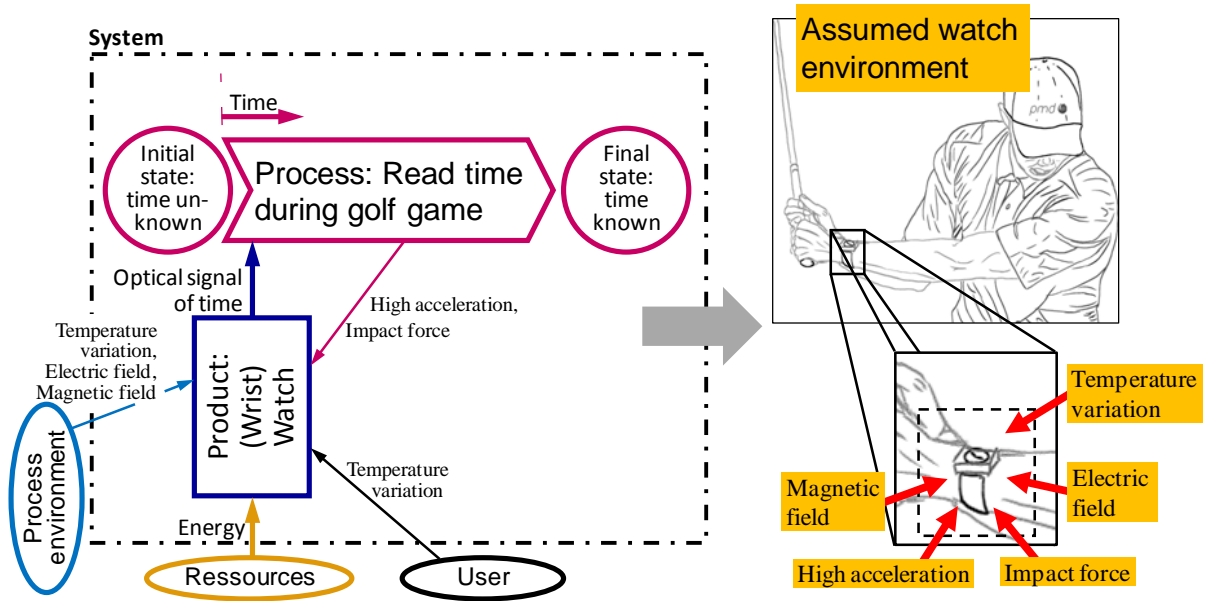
System

Time

Initial state: time unknown

Process: Read time during golf game

Final state: time known

Optical signal of time

High acceleration, Impact force

Temperature variation, Electric field, Magnetic field

Product: (Wrist) Watch

Process environment

Temperature variation

Energy

Ressources

User

Assumed watch environment

pmd

Temperature variation

Magnetic field

Electric field

High acceleration

Impact force